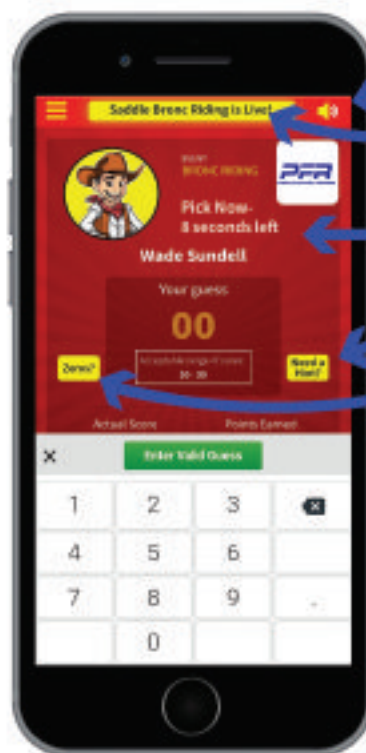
Saddle Bronc Riding is Live!

EVENT
BRONC RIDING

PFR

Pick Now-
8 seconds left

Wade Sundell

Your guess

00

Zero?

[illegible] range of scores
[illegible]

Need a Hint?

Actual Score

Points Earned

×

Enter Valid Guess

1
2
3
4
5
6
7
8
9
.
0